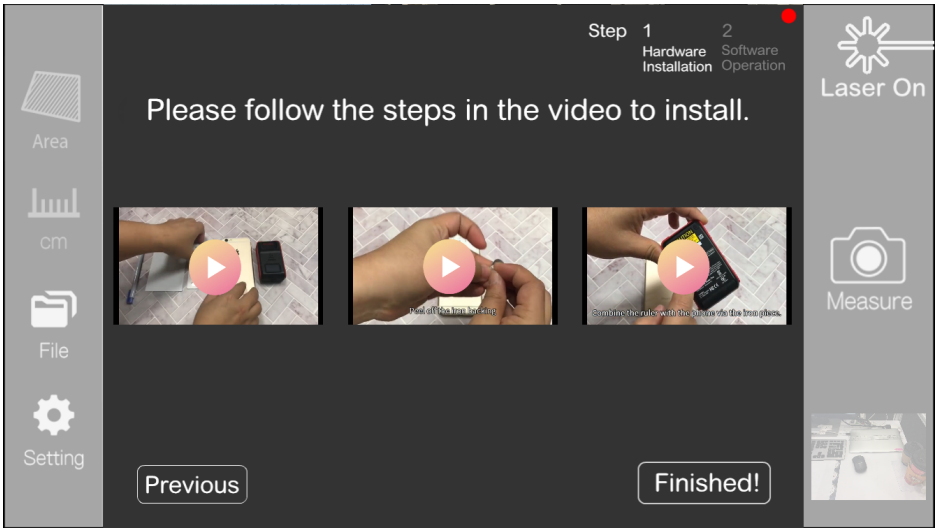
Area

cm

File

Setting

Step 1 Hardware Installation 2 Software Operation

Please follow the steps in the video to install.

Peel off the iron backing

Combine the ruler with the phone via the iron piece.

Previous

Finished!

Laser On

Measure